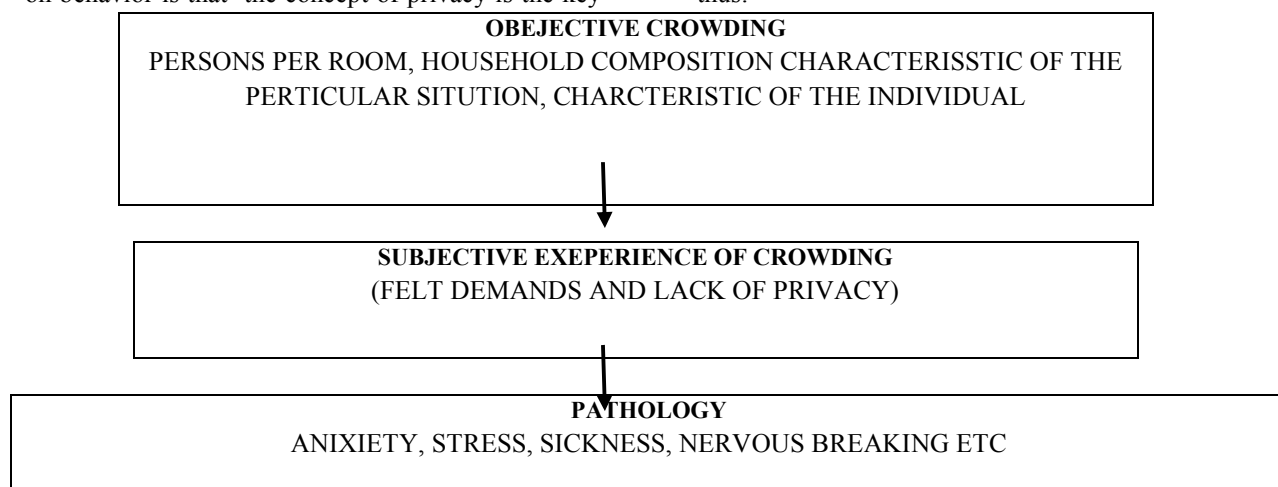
on behavior is that the concept of privacy is the key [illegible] thus.

OBEJECTIVE CROWDING
PERSONS PER ROOM, HOUSEHOLD COMPOSITION CHARACTERISSTIC OF THE PERTICULAR SITUTION, CHARCTERISTIC OF THE INDIVIDUAL

SUBJECTIVE EXEPERIENCE OF CROWDING
(FELT DEMANDS AND LACK OF PRIVACY)

PATHOLOGY
ANIXIETY, STRESS, SICKNESS, NERVOUS BREAKING ETC